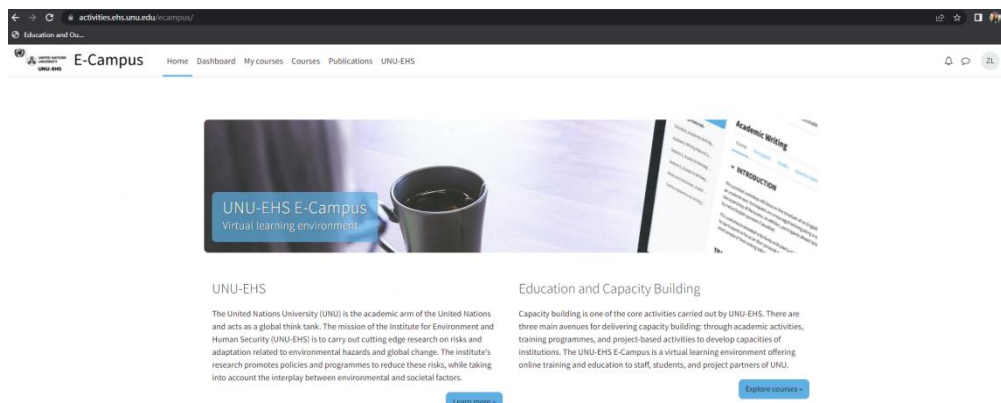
activities.ehs.unu.edu/ecampus/

Education and Ou...

UNITED NATIONS UNIVERSITY UNU-EHS E-Campus

Home Dashboard My courses Courses Publications UNU-EHS

ZL

Academic Writing

INTRODUCTION

UNU-EHS E-Campus
Virtual learning environment

UNU-EHS

The United Nations University (UNU) is the academic arm of the United Nations and acts as a global think tank. The mission of the Institute for Environment and Human Security (UNU-EHS) is to carry out cutting edge research on risks and adaptation related to environmental hazards and global change. The institute's research promotes policies and programmes to reduce these risks, while taking into account the interplay between environmental and societal factors.

Learn more »

Education and Capacity Building

Capacity building is one of the core activities carried out by UNU-EHS. There are three main avenues for delivering capacity building: through academic activities, training programmes, and project-based activities to develop capacities of institutions. The UNU-EHS E-Campus is a virtual learning environment offering online training and education to staff, students, and project partners of UNU.

Explore courses »